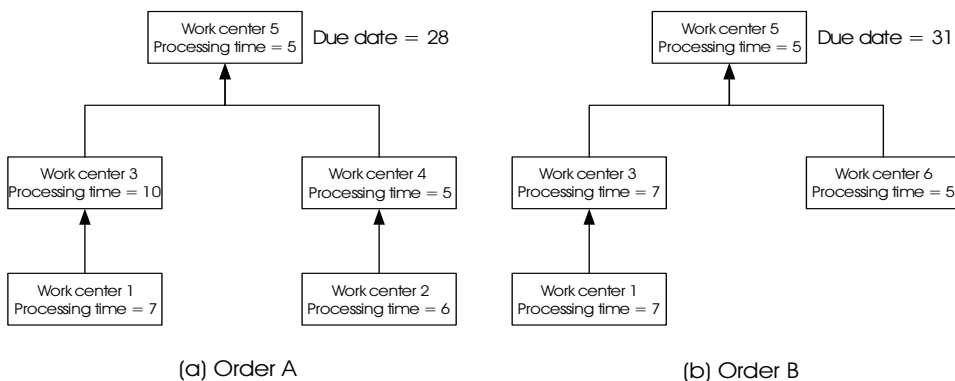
Work center 5
Processing time = 5

Due date = 28

Work center 3
Processing time = 10

Work center 4
Processing time = 5

Work center 1
Processing time = 7

Work center 2
Processing time = 6

(a) Order A

Work center 5
Processing time = 5

Due date = 31

Work center 3
Processing time = 7

Work center 6
Processing time = 5

Work center 1
Processing time = 7

(b) Order B